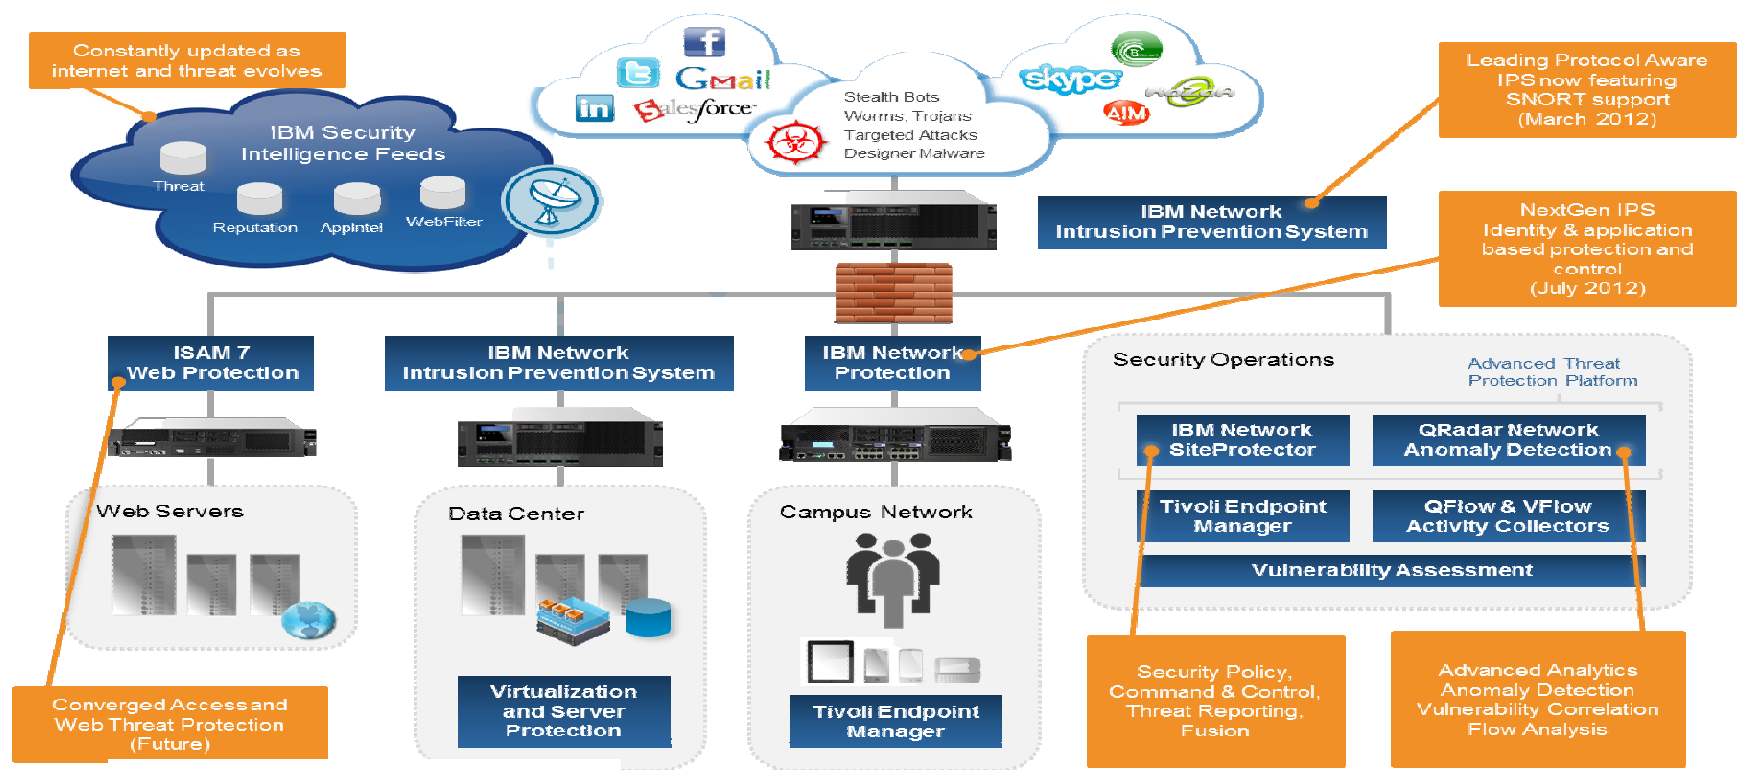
Constantly updated as internet and threat evolves

IBM Security Intelligence Feeds

Threat

Reputation

AppIntel

WebFilter

Gmail

salesforce

Stealth Bots
Worms, Trojans
Targeted Attacks
Designer Malware

skype

AIM

Leading Protocol Aware IPS now featuring SNORT support (March 2012)

IBM Network Intrusion Prevention System

NextGen IPS Identity & application based protection and control (July 2012)

ISAM 7 Web Protection

IBM Network Intrusion Prevention System

IBM Network Protection

Security Operations

Advanced Threat Protection Platform

IBM Network SiteProtector

QRadar Network Anomaly Detection

Tivoli Endpoint Manager

QFlow & VFlow Activity Collectors

Vulnerability Assessment

Web Servers

Data Center

Campus Network

Virtualization and Server Protection

Tivoli Endpoint Manager

Converged Access and Web Threat Protection (Future)

Security Policy, Command & Control, Threat Reporting, Fusion

Advanced Analytics Anomaly Detection Vulnerability Correlation Flow Analysis